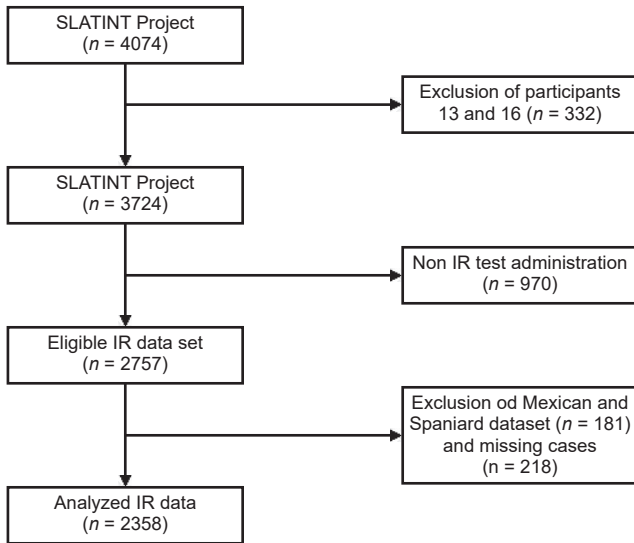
SLATINT Project
($n$ = 4074)

Exclusion of participants 13 and 16 ($n$ = 332)

SLATINT Project
($n$ = 3724)

Non IR test administration
($n$ = 970)

Eligible IR data set
($n$ = 2757)

Exclusion od Mexican and Spaniard dataset ($n$ = 181) and missing cases
(n = 218)

Analyzed IR data
($n$ = 2358)